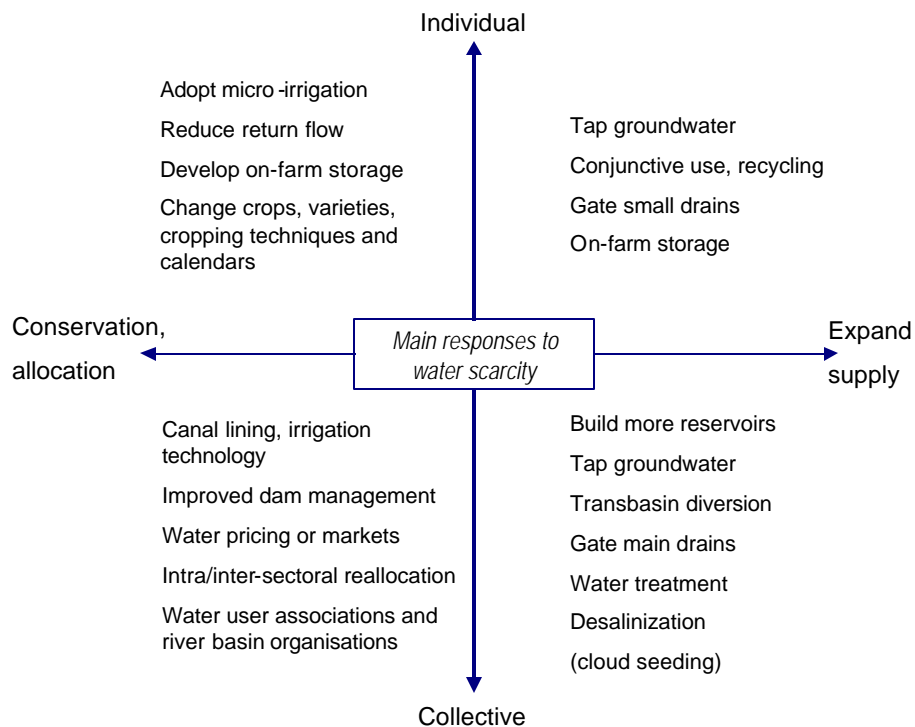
Individual

Adopt micro -irrigation

Reduce return flow

Develop on-farm storage

Change crops, varieties, cropping techniques and calendars

Tap groundwater

Conjunctive use, recycling

Gate small drains

On-farm storage

Conservation,

allocation

Main responses to water scarcity

Expand supply

Canal lining, irrigation technology

Improved dam management

Water pricing or markets

Intra/inter-sectoral reallocation

Water user associations and river basin organisations

Build more reservoirs

Tap groundwater

Transbasin diversion

Gate main drains

Water treatment

Desalinization

(cloud seeding)

Collective